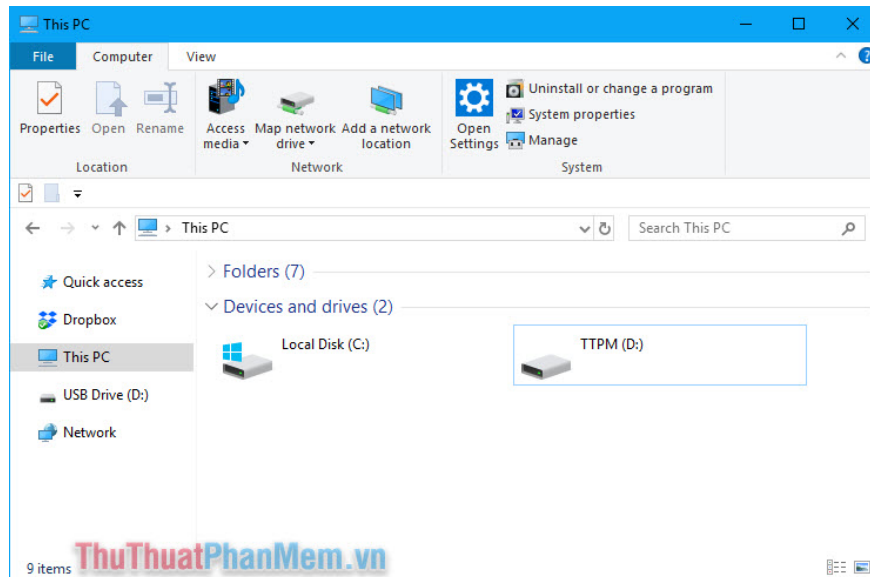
This PC

File
Computer
View

Properties
Open
Rename
Location

Access media
Map network drive
Add a network location
Network

Open Settings
Uninstall or change a program
System properties
Manage
System

This PC
Search This PC

Quick access
Dropbox
This PC
USB Drive (D:)
Network

Folders (7)
Devices and drives (2)
Local Disk (C:)
TTPM (D:)

9 items
ThuThuatPhanMem.vn